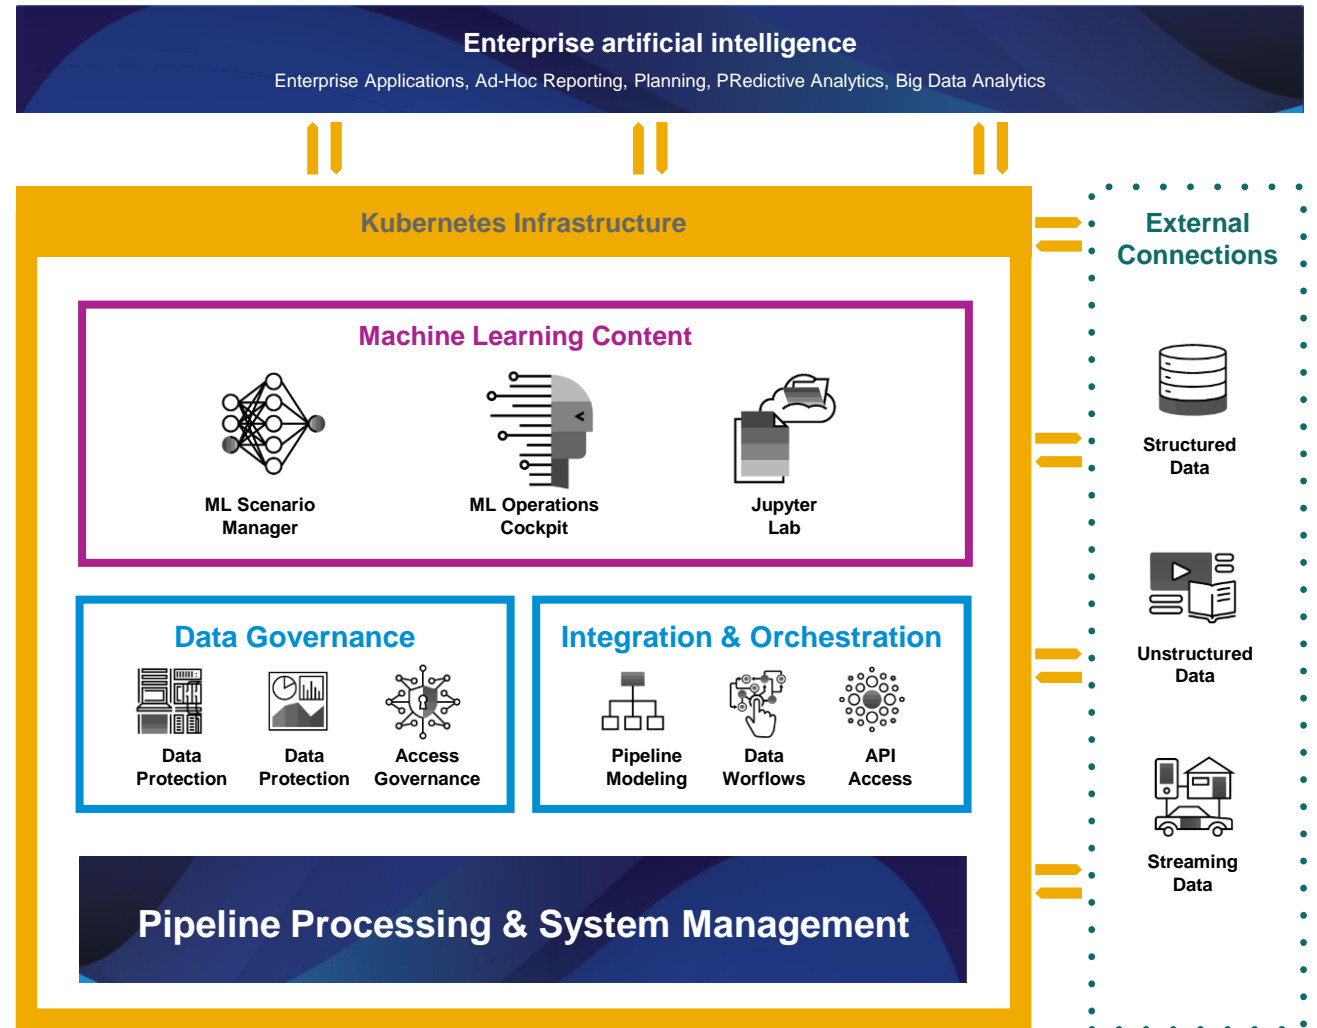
Enterprise artificial intelligence

Enterprise Applications, Ad-Hoc Reporting, Planning, PRedictive Analytics, Big Data Analytics

Kubernetes Infrastructure

Machine Learning Content

ML Scenario Manager

ML Operations Cockpit

Jupyter Lab

Data Governance

Data Protection

Data Protection

Access Governance

Integration & Orchestration

Pipeline Modeling

Data Worflows

API Access

Pipeline Processing & System Management

External Connections

Structured Data

Unstructured Data

Streaming Data